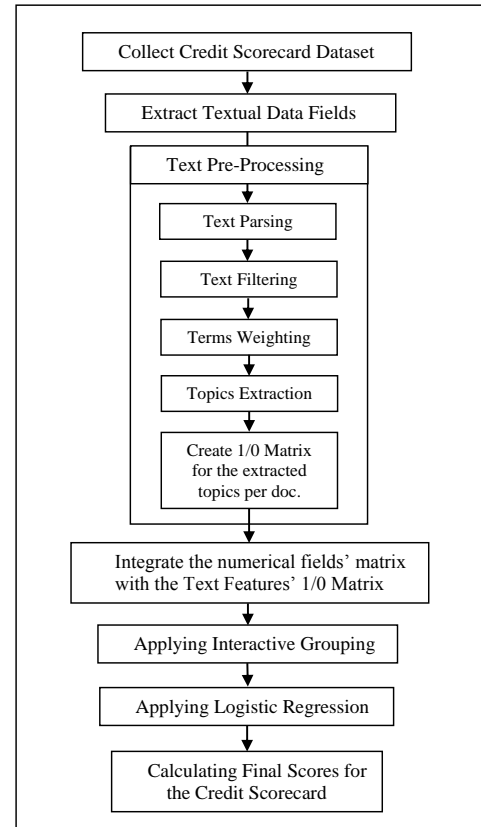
Collect Credit Scorecard Dataset

Extract Textual Data Fields

Text Pre-Processing

Text Parsing

Text Filtering

Terms Weighting

Topics Extraction

Create 1/0 Matrix for the extracted topics per doc.

Integrate the numerical fields' matrix with the Text Features' 1/0 Matrix

Applying Interactive Grouping

Applying Logistic Regression

Calculating Final Scores for the Credit Scorecard